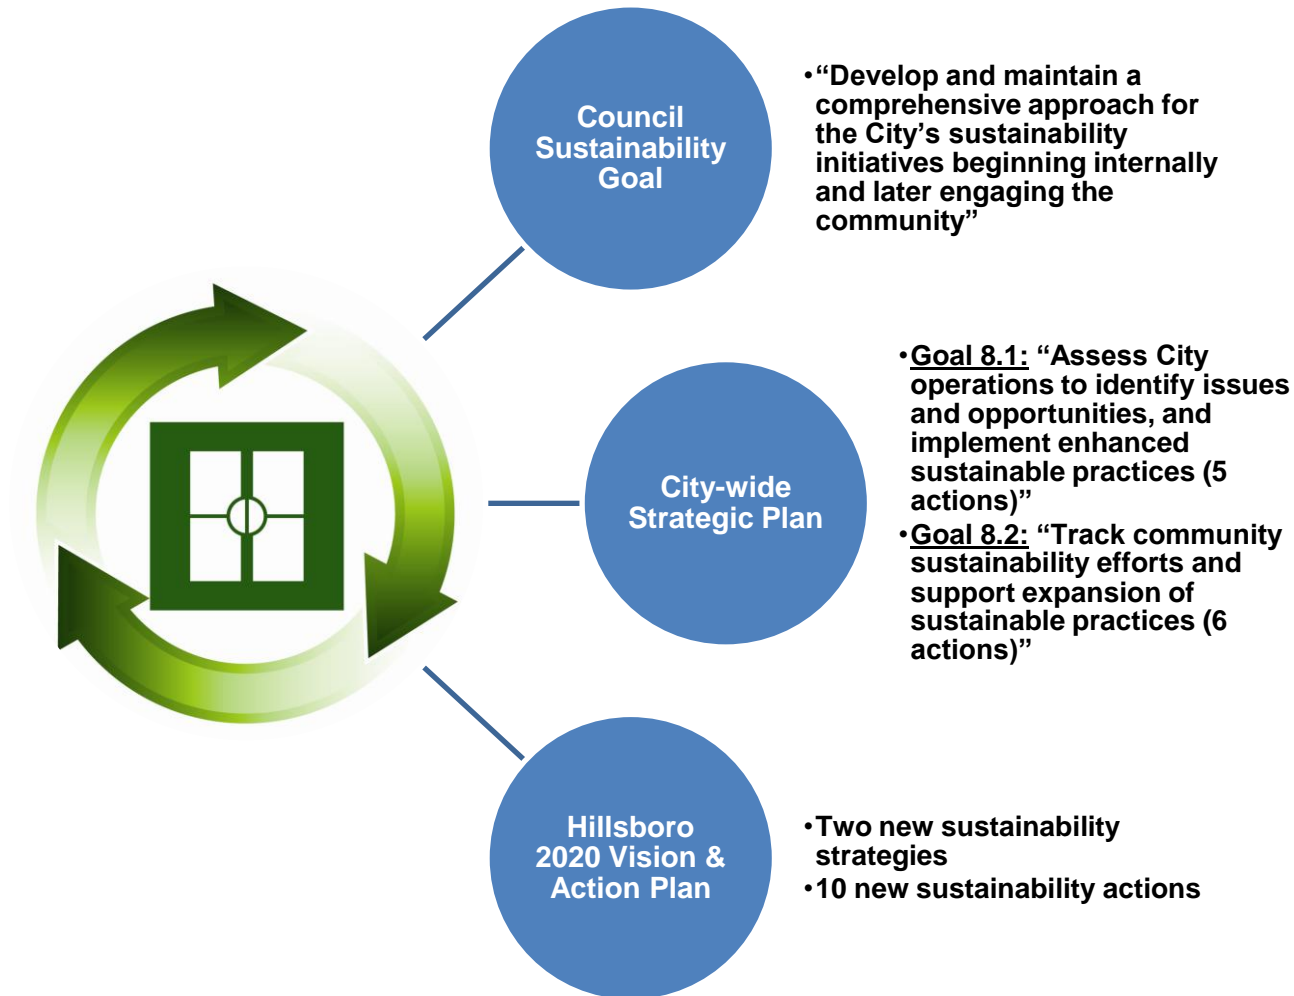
Council Sustainability Goal

•"Develop and maintain a comprehensive approach for the City's sustainability initiatives beginning internally and later engaging the community"

City-wide Strategic Plan

•Goal 8.1: "Assess City operations to identify issues and opportunities, and implement enhanced sustainable practices (5 actions)"

•Goal 8.2: "Track community sustainability efforts and support expansion of sustainable practices (6 actions)"

Hillsboro 2020 Vision & Action Plan

•Two new sustainability strategies

•10 new sustainability actions